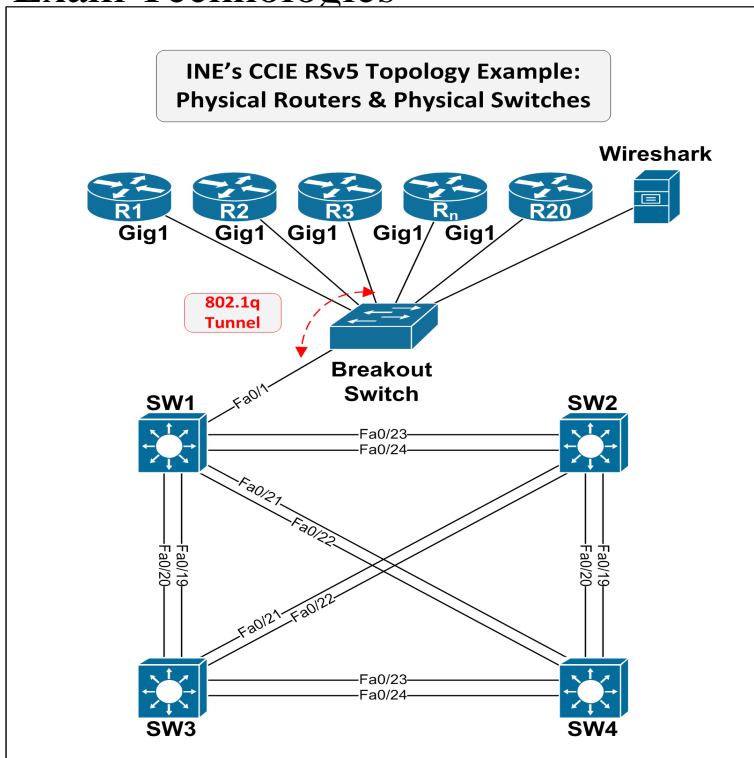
Exam Technologies

INE's CCIE RSv5 Topology Example: Physical Routers & Physical Switches

Wireshark

R1
R2
R3
$R_n$
R20

Gig1
Gig1
Gig1
Gig1
Gig1

802.1q Tunnel

Breakout Switch

Fa0/1

SW1
SW2

Fa0/23
Fa0/24

Fa0/21
Fa0/22

Fa0/20
Fa0/19

Fa0/20
Fa0/19

Fa0/21
Fa0/22

SW3
SW4

Fa0/23
Fa0/24